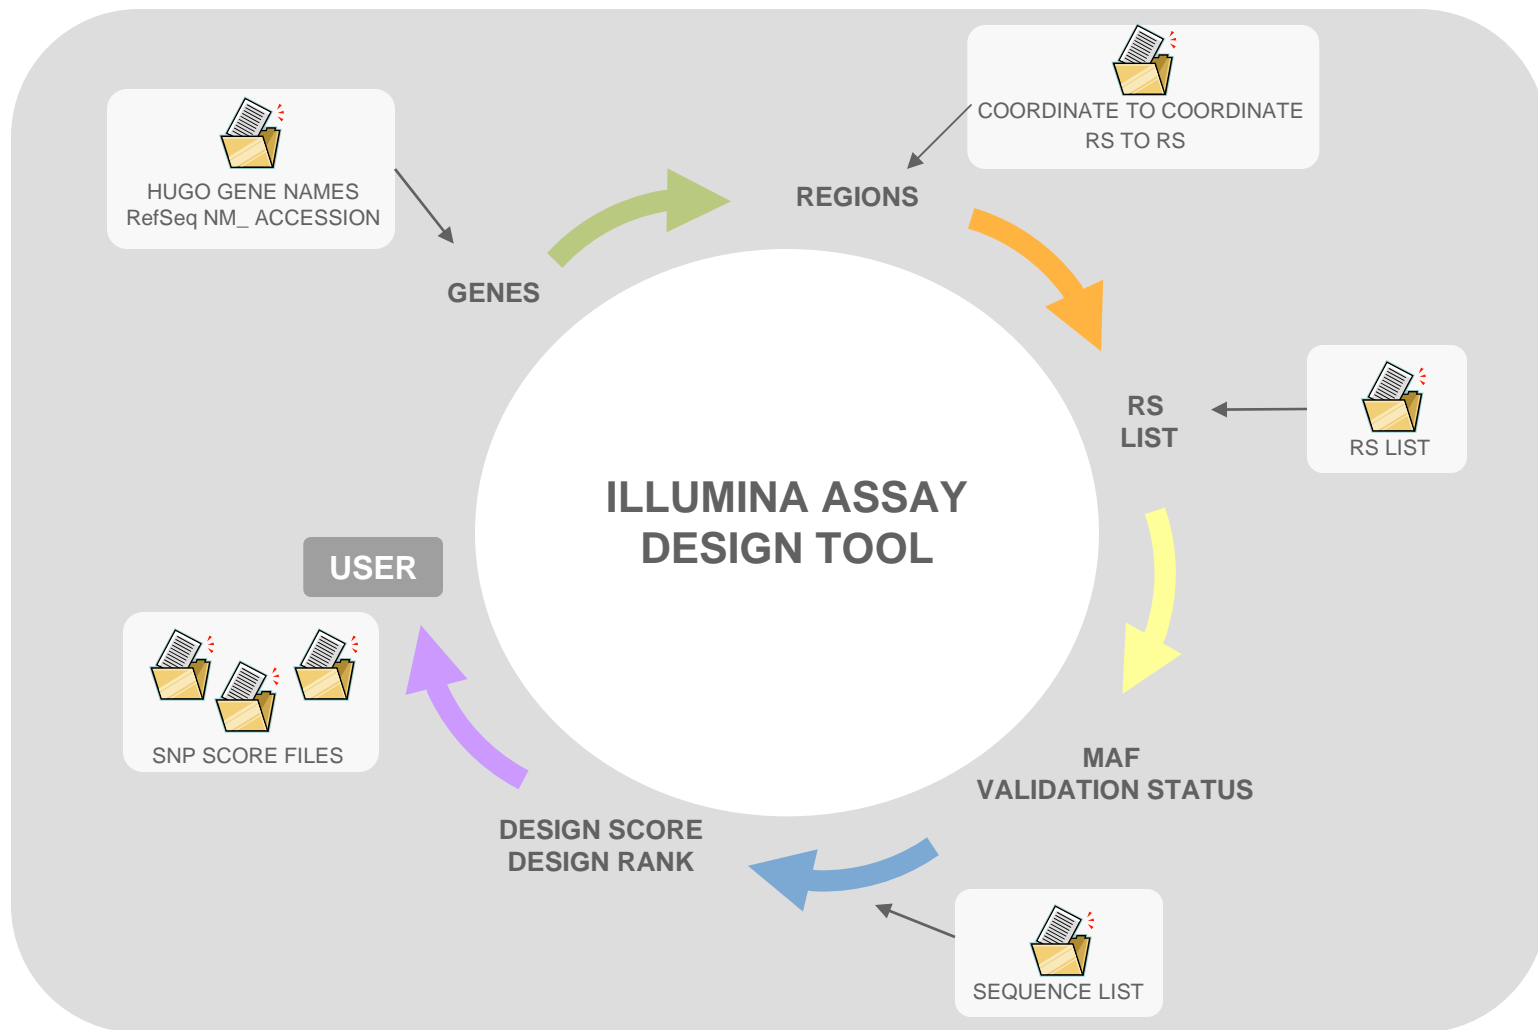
HUGO GENE NAMES
RefSeq NM_ ACCESSION

COORDINATE TO COORDINATE
RS TO RS

REGIONS

GENES

RS
LIST

RS LIST

ILLUMINA ASSAY
DESIGN TOOL

USER

SNP SCORE FILES

MAF
VALIDATION STATUS

DESIGN SCORE
DESIGN RANK

SEQUENCE LIST